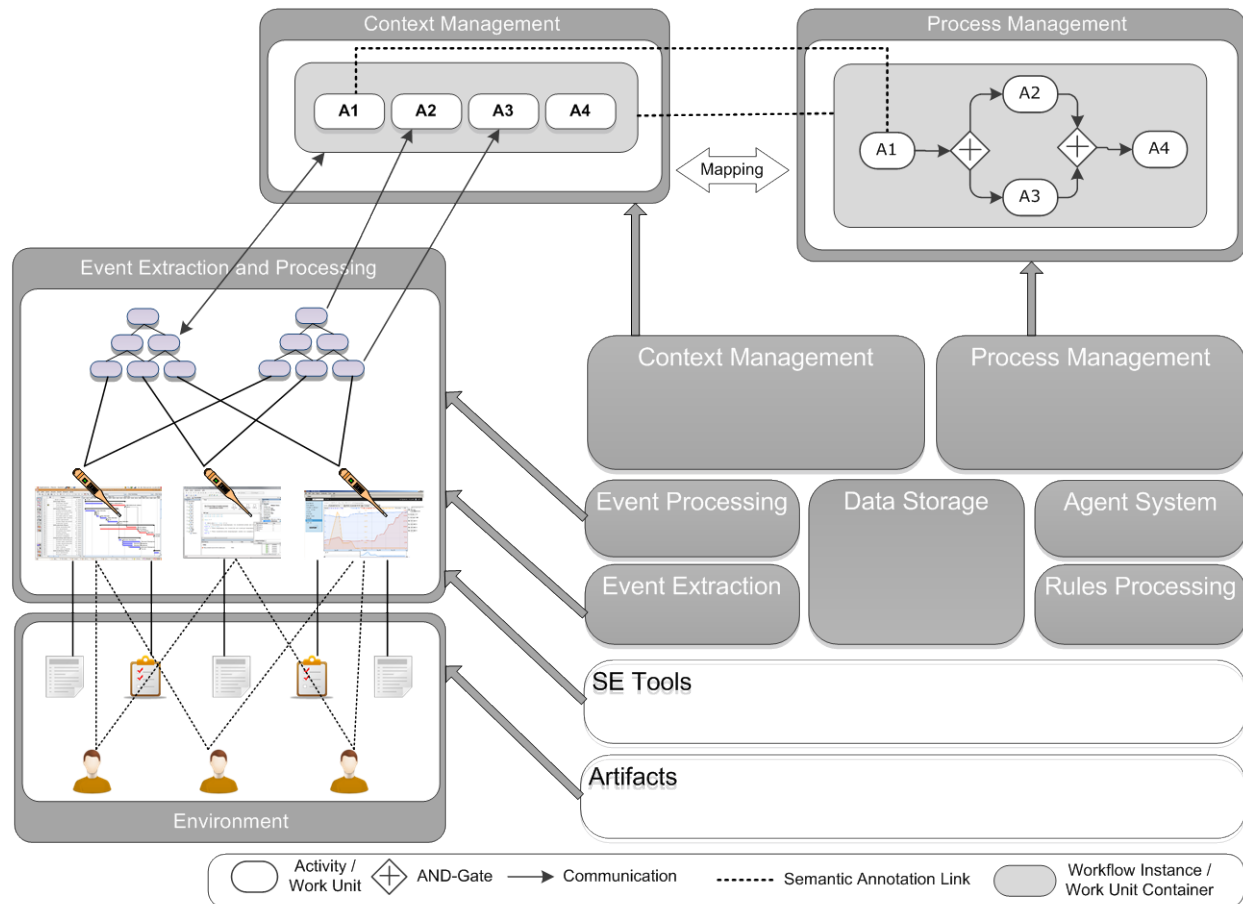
Context Management

A1 A2 A3 A4

Process Management

A2
A1
A4
A3

Mapping

Event Extraction and Processing

Context Management

Process Management

Event Processing

Data Storage

Agent System

Event Extraction

Rules Processing

SE Tools

Artifacts

Environment

Activity / Work Unit

AND-Gate

Communication

Semantic Annotation Link

Workflow Instance / Work Unit Container